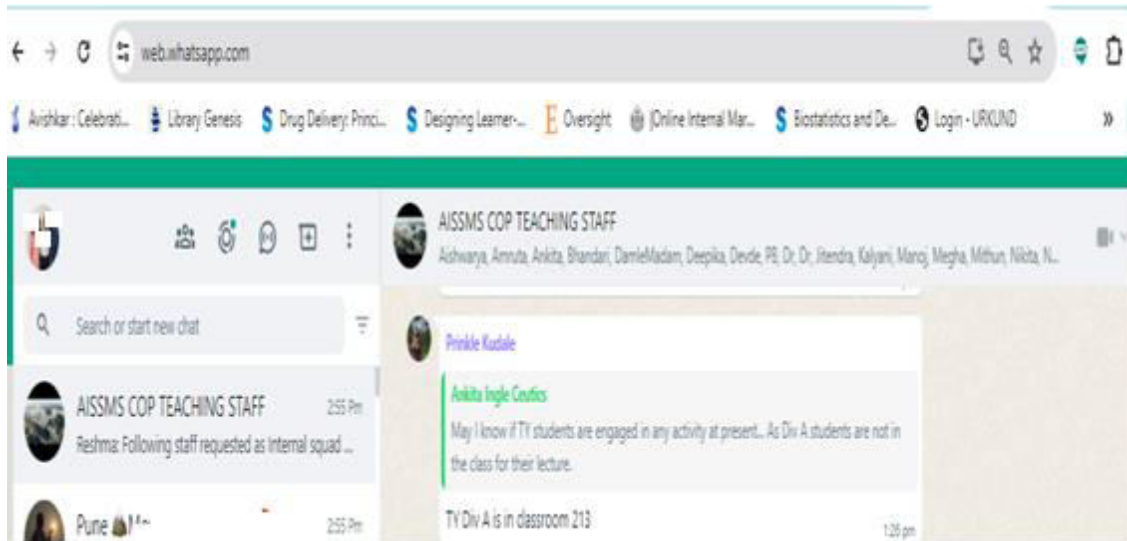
web.whatsapp.com

Avishkar : Celebrati... Library Genesis Drug Delivery: Princi... Designing Learner-... Oversight |Online Internal Mar... Biostatistics and De... Login - URKUND »

AISSMS COP TEACHING STAFF
Aishwarya, Amruta, Ankita, Bhandari, DamleMadam, Deepika, Devde, PB, Dr, Dr, Jitendra, Kalyani, Manoj, Megha, Mithun, Nikita, N...

Search or start new chat

AISSMS COP TEACHING STAFF 2:55 Pm
Reshma: Following staff requested as Internal squad ...

Pune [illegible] 2:55 Pm

Prinkle Kudale

Ankita Ingle Ceutics
May I know if TY students are engaged in any activity at present... As Div A students are not in the class for their lecture.

TY Div A is in classroom 213
1:26 pm